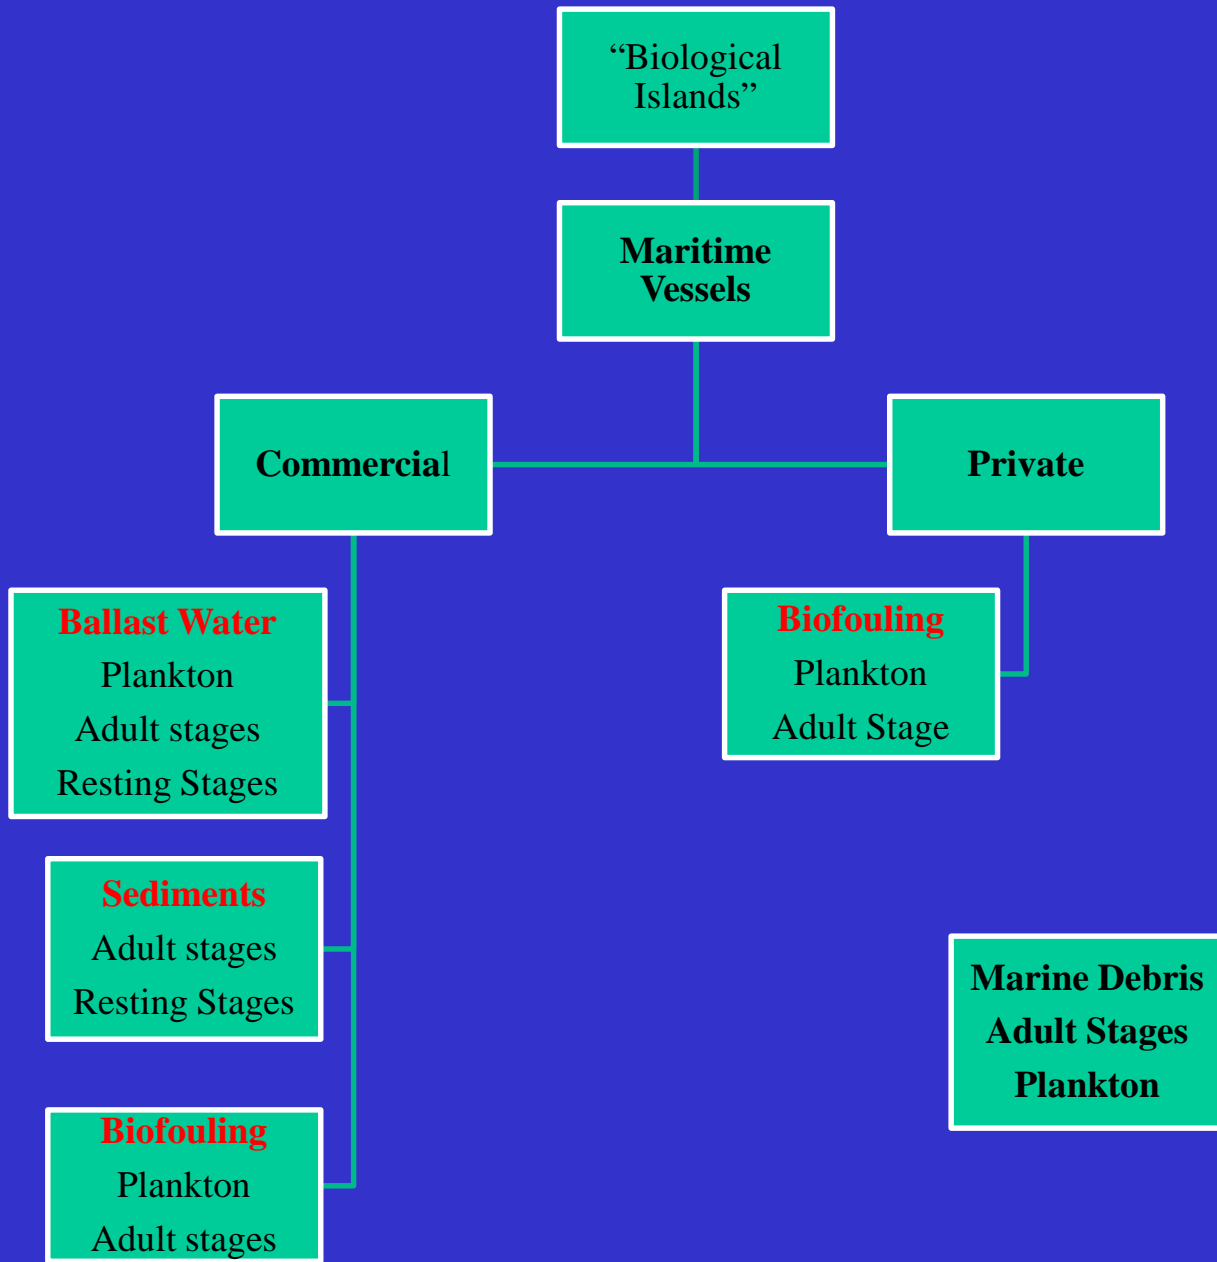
“Biological Islands”

Maritime Vessels

Commercial

Private

Ballast Water
Plankton
Adult stages
Resting Stages

Sediments
Adult stages
Resting Stages

Biofouling
Plankton
Adult stages

Biofouling
Plankton
Adult Stage

Marine Debris
Adult Stages
Plankton